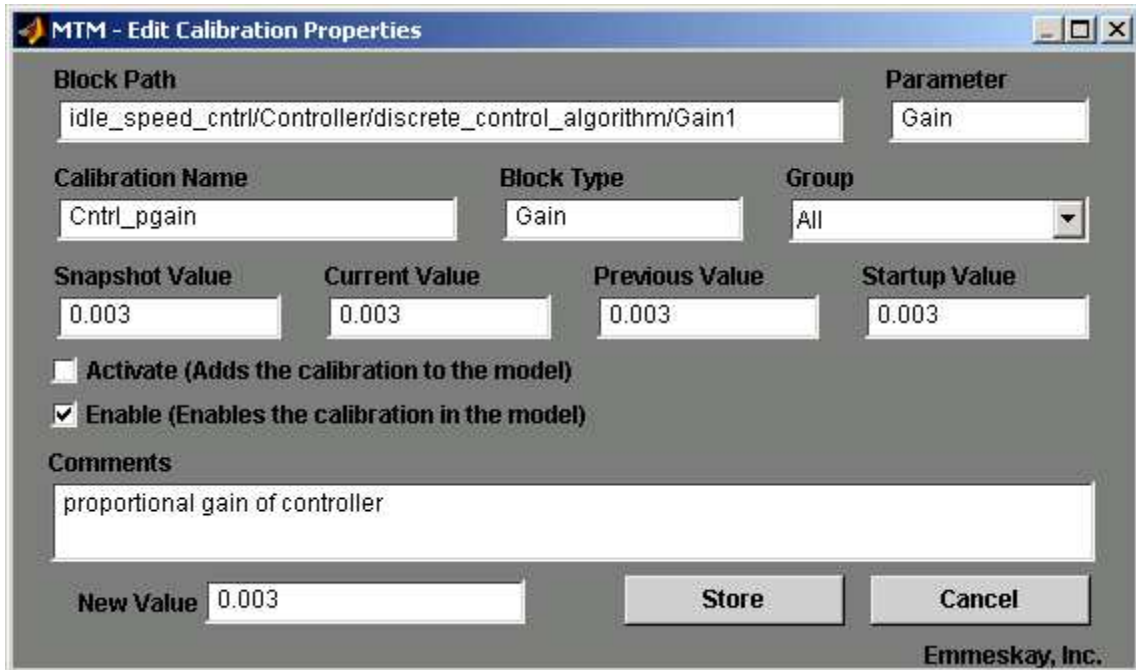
MTM - Edit Calibration Properties

Block Path
idle_speed_cntrl/Controller/discrete_control_algorithm/Gain1

Parameter
Gain

Calibration Name
Cntrl_pgain

Block Type
Gain

Group
All

Snapshot Value
0.003

Current Value
0.003

Previous Value
0.003

Startup Value
0.003

Activate (Adds the calibration to the model)

Enable (Enables the calibration in the model)

Comments
proportional gain of controller

New Value 0.003

Store

Cancel

Emmeskay, Inc.